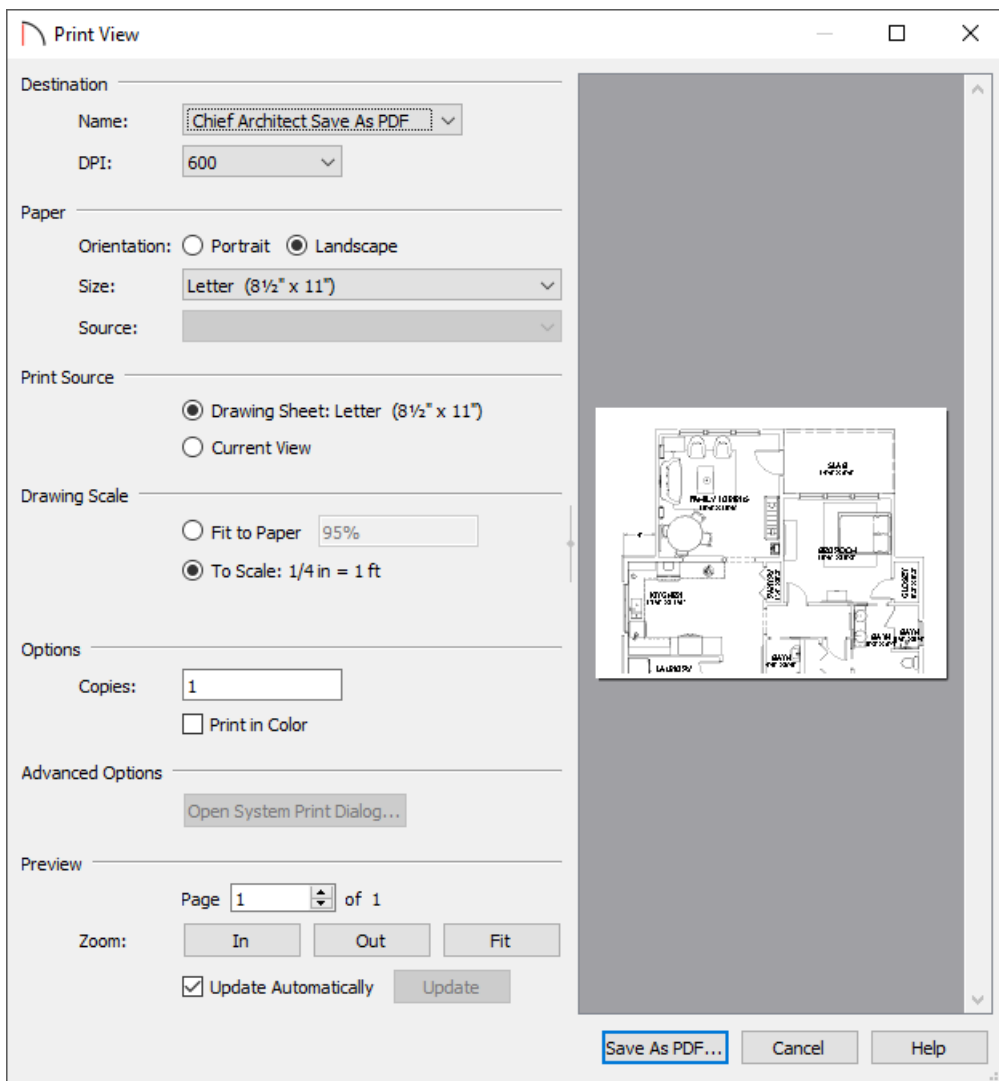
Print View

Destination

Name: Chief Architect Save As PDF

DPI: 600

Paper

Orientation: Portrait Landscape

Size: Letter (8½" x 11")

Source:

Print Source

Drawing Sheet: Letter (8½" x 11")

Current View

Drawing Scale

Fit to Paper 95%

To Scale: 1/4 in = 1 ft

Options

Copies: 1

Print in Color

Advanced Options

Open System Print Dialog...

Preview

Page 1 of 1

Zoom: In Out Fit

Update Automatically Update

FAMILY DINING

SLAB

BEDROOM

KITCHEN

PANTRY

CLOSET

BATH

BATH

BATH

LAUNDRY

Save As PDF... Cancel Help